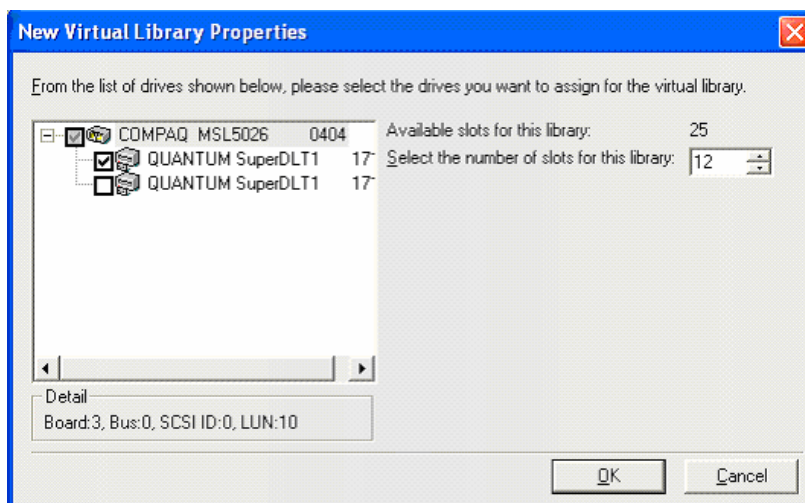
New Virtual Library Properties

From the list of drives shown below, please select the drives you want to assign for the virtual library.

COMPAQ MSL5026 0404
QUANTUM SuperDLT1 17
QUANTUM SuperDLT1 17

Available slots for this library: 25
Select the number of slots for this library: 12

Detail
Board:3, Bus:0, SCSI ID:0, LUN:10

OK
Cancel